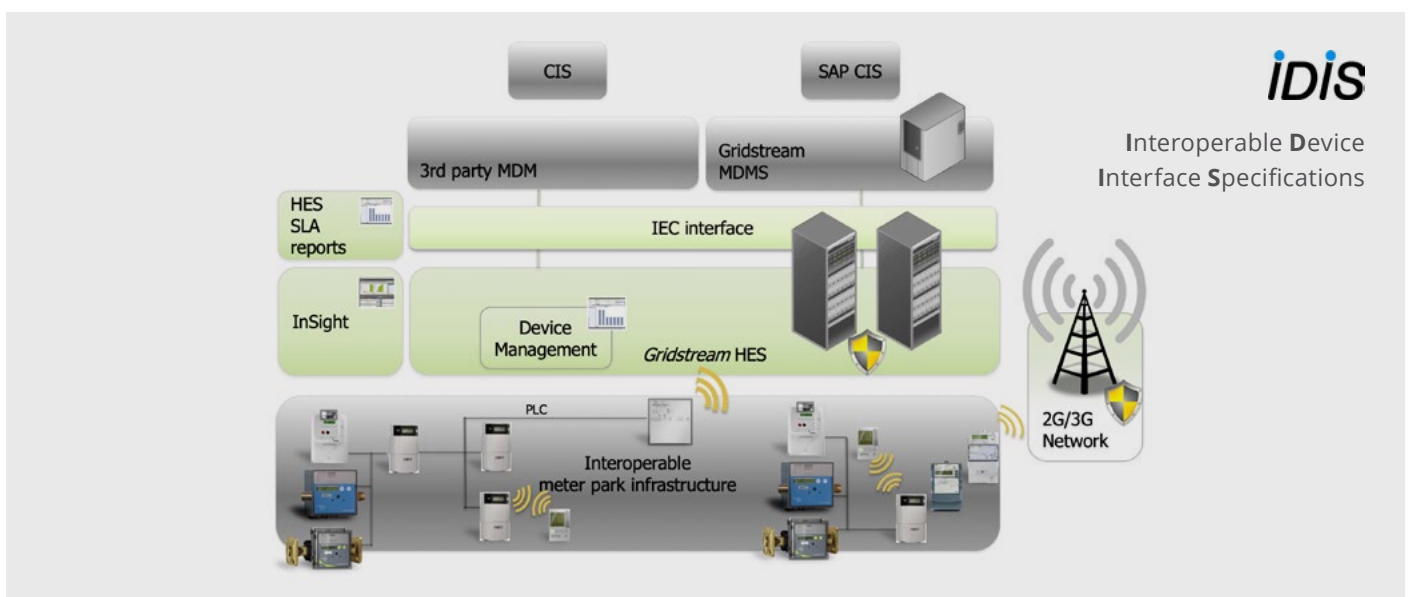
CIS

SAP CIS

iDiS

Interoperable Device Interface Specifications

3rd party MDM

Gridstream MDMS

HES SLA reports

IEC interface

InSight

Device Management

Gridstream HES

PLC

Interoperable meter park infrastructure

2G/3G Network